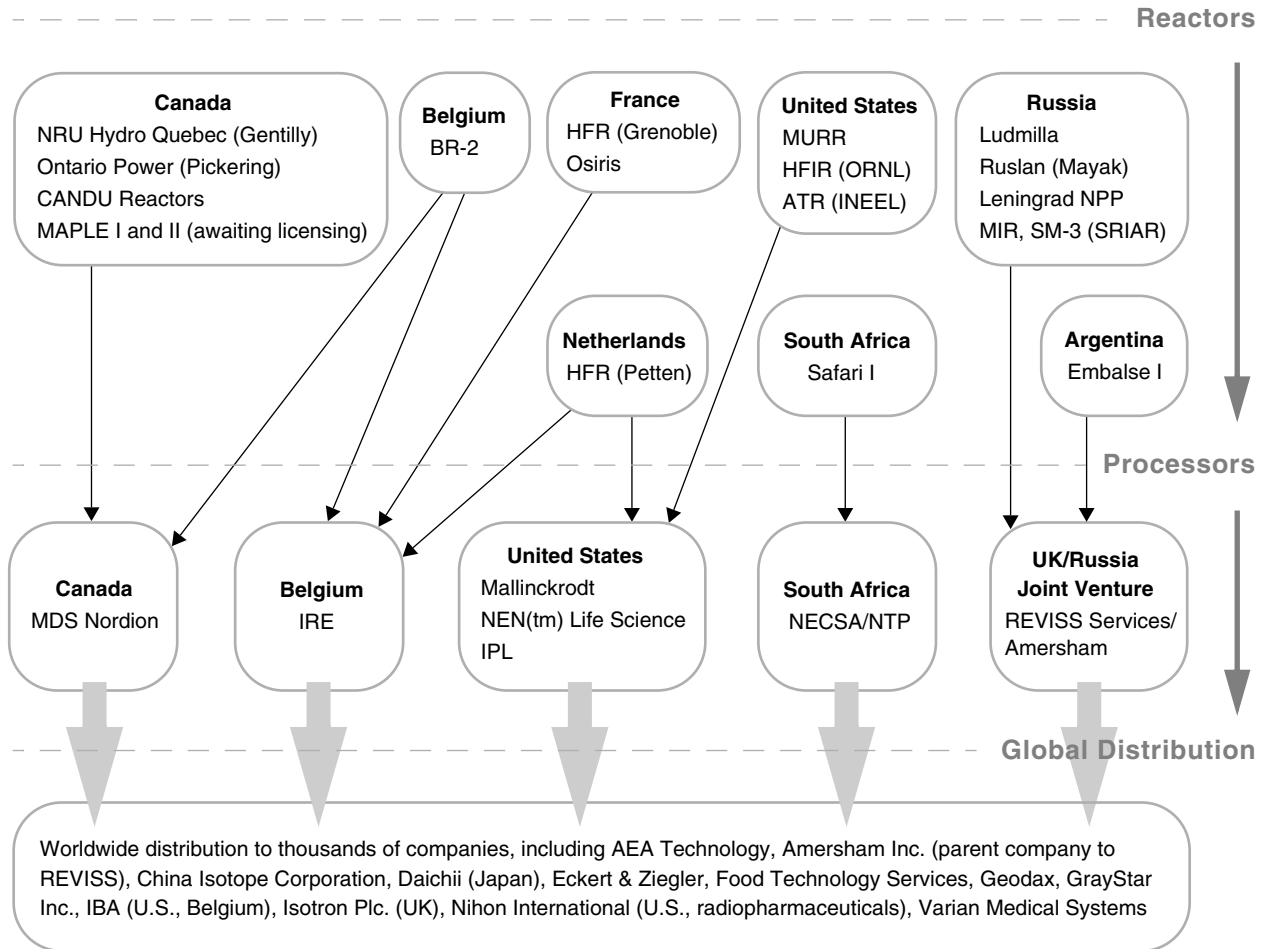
Reactors

Canada
NRU Hydro Quebec (Gentilly)
Ontario Power (Pickering)
CANDU Reactors
MAPLE I and II (awaiting licensing)

Belgium
BR-2

France
HFR (Grenoble)
Osiris

United States
MURR
HFIR (ORNL)
ATR (INEEL)

Russia
Ludmilla
Ruslan (Mayak)
Leningrad NPP
MIR, SM-3 (SRIAR)

Netherlands
HFR (Petten)

South Africa
Safari I

Argentina
Embalse I

Processors

Canada
MDS Nordion

Belgium
IRE

United States
Mallinckrodt
NEN(tm) Life Science
IPL

South Africa
NECSA/NTP

UK/Russia
Joint Venture
REVISS Services/
Amersham

Global Distribution

Worldwide distribution to thousands of companies, including AEA Technology, Amersham Inc. (parent company to REVISS), China Isotope Corporation, Daichii (Japan), Eckert & Ziegler, Food Technology Services, Geodax, GrayStar Inc., IBA (U.S., Belgium), Isotron Plc. (UK), Nihon International (U.S., radiopharmaceuticals), Varian Medical Systems